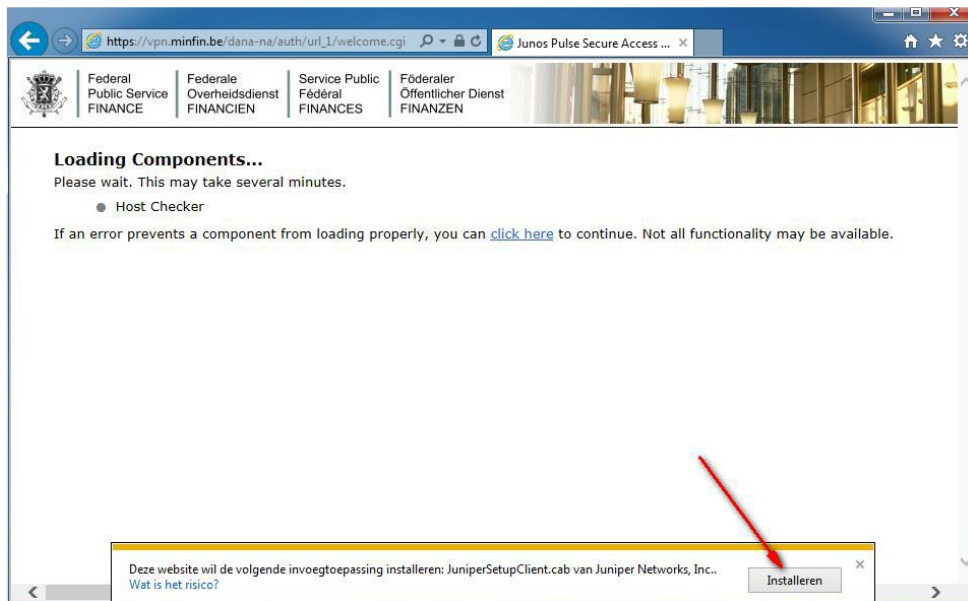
https://vpn.minfin.be/dana-na/auth/url_1/welcome.cgi

Junos Pulse Secure Access ...

Federal Public Service FINANCE

Federale Overheidsdienst FINANCIEN

Service Public Fédéral FINANCES

Föderaler Öffentlicher Dienst FINANZEN

Loading Components...

Please wait. This may take several minutes.

Host Checker

If an error prevents a component from loading properly, you can click here to continue. Not all functionality may be available.

Deze website wil de volgende invoegtoepassing installeren: JuniperSetupClient.cab van Juniper Networks, Inc..

Wat is het risico?

Installeren